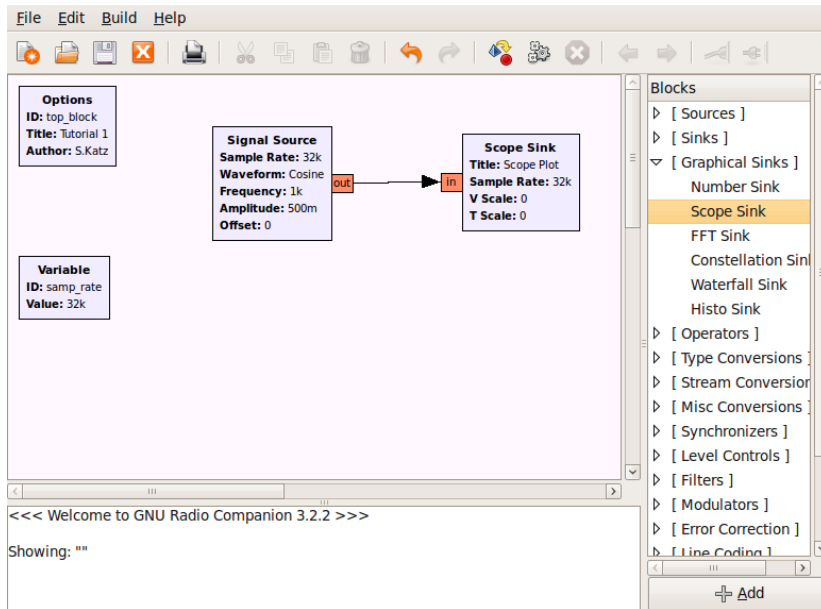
File Edit Build Help

Options
ID: top_block
Title: Tutorial 1
Author: S.Katz

Signal Source
Sample Rate: 32k
Waveform: Cosine
Frequency: 1k
Amplitude: 500m
Offset: 0

out

in

Scope Sink
Title: Scope Plot
Sample Rate: 32k
V Scale: 0
T Scale: 0

Variable
ID: samp_rate
Value: 32k

Blocks
[ Sources ]
[ Sinks ]
[ Graphical Sinks ]
Number Sink
Scope Sink
FFT Sink
Constellation Sink
Waterfall Sink
Histo Sink
[ Operators ]
[ Type Conversions ]
[ Stream Conversion
[ Misc Conversions ]
[ Synchronizers ]
[ Level Controls ]
[ Filters ]
[ Modulators ]
[ Error Correction ]
[ Line Coding ]

<<< Welcome to GNU Radio Companion 3.2.2 >>>

Showing: ""

Add